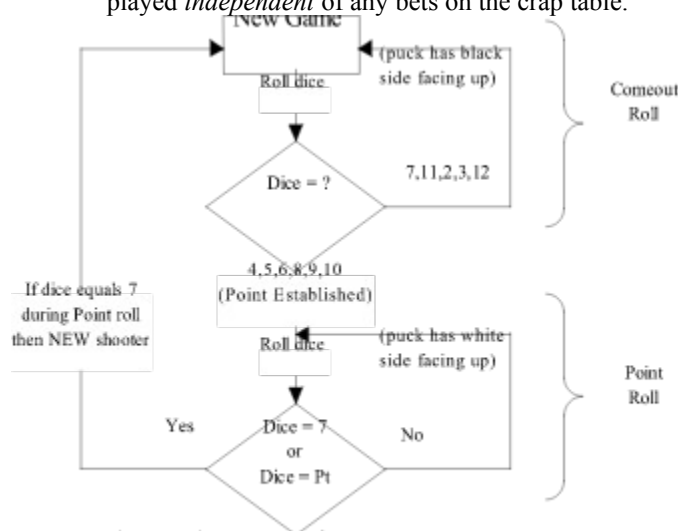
played *independent* of any bets on the crap table.

New Game

(puck has black side facing up)

Roll dice

Comeout Roll

Dice = ?

7,11,2,3,12

4,5,6,8,9,10

(Point Established)

If dice equals 7 during Point roll then NEW shooter

(puck has white side facing up)

Roll dice

Point Roll

Yes

Dice = 7 or Dice = Pt

No